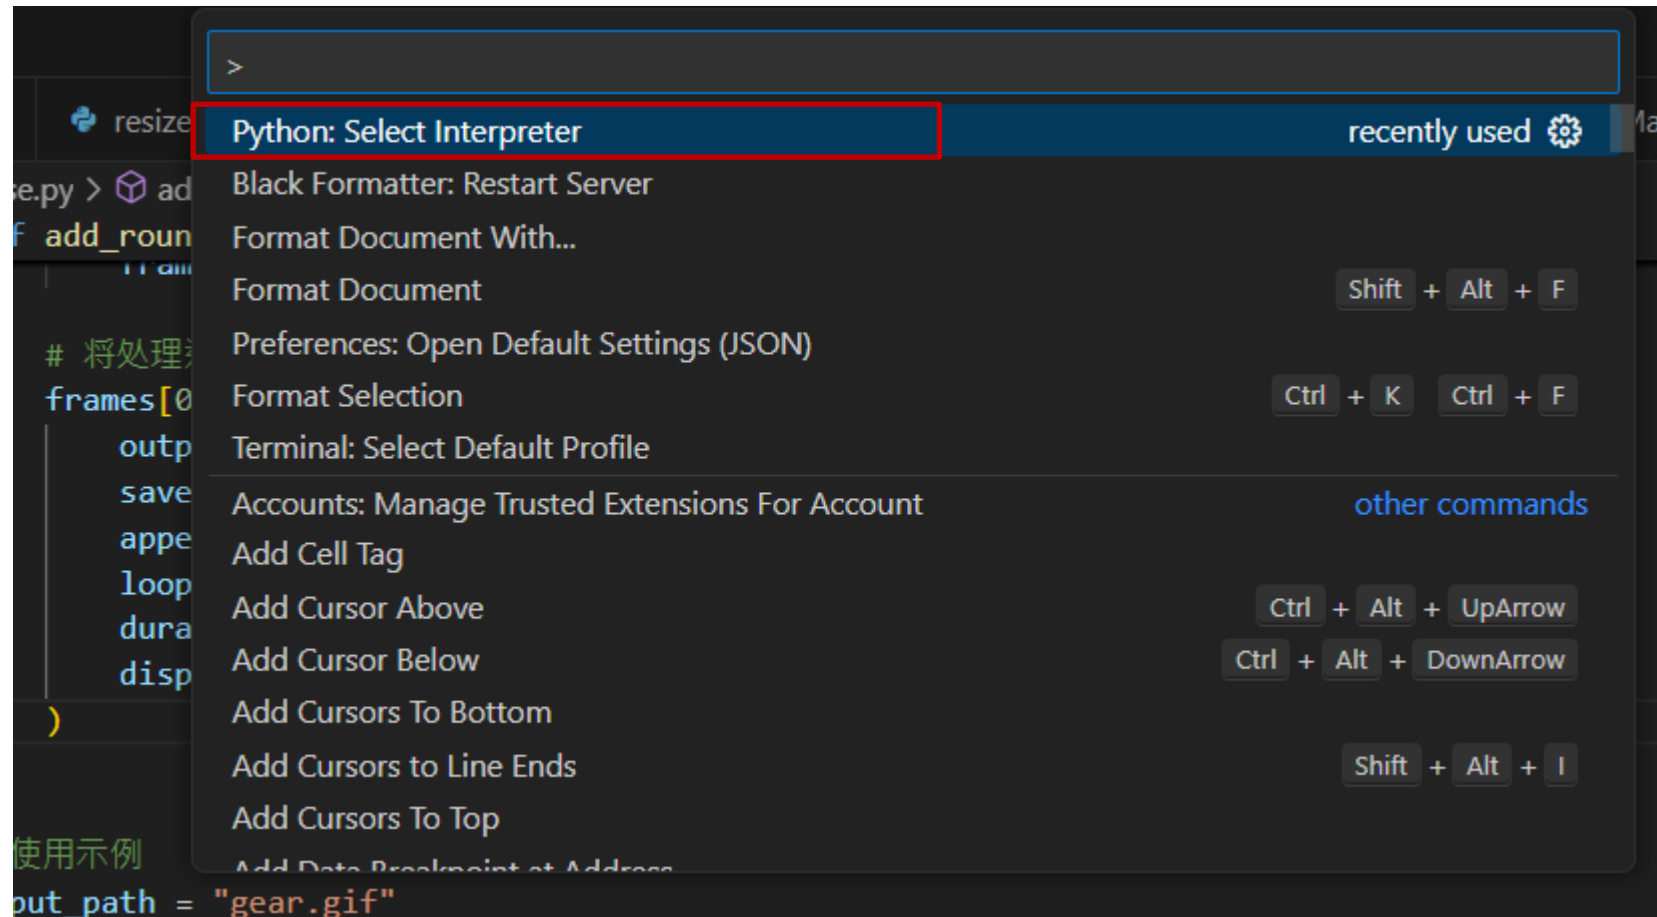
resize

e.py > ad

f add_roun

# 将处理

frames[0

outp

save

appe

loop

dura

disp

)

使用示例

put_path = "gear.gif"

>

Python: Select Interpreter recently used

Black Formatter: Restart Server

Format Document With...

Format Document Shift + Alt + F

Preferences: Open Default Settings (JSON)

Format Selection Ctrl + K Ctrl + F

Terminal: Select Default Profile

Accounts: Manage Trusted Extensions For Account other commands

Add Cell Tag

Add Cursor Above Ctrl + Alt + UpArrow

Add Cursor Below Ctrl + Alt + DownArrow

Add Cursors To Bottom

Add Cursors to Line Ends Shift + Alt + I

Add Cursors To Top

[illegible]